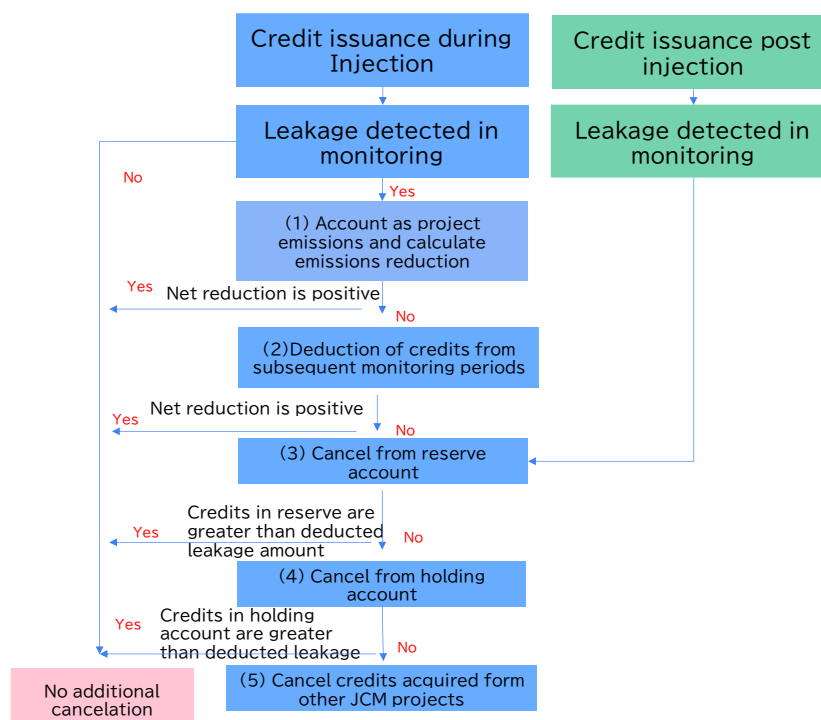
Credit issuance during Injection

Credit issuance post injection

Leakage detected in monitoring

Leakage detected in monitoring

No

Yes

(1) Account as project emissions and calculate emissions reduction

Yes

Net reduction is positive

No

(2)Deduction of credits from subsequent monitoring periods

Yes

Net reduction is positive

No

(3) Cancel from reserve account

Credits in reserve are greater than deducted leakage amount

Yes

No

(4) Cancel from holding account

Yes

Credits in holding account are greater than deducted leakage

No

No additional cancelation

(5) Cancel credits acquired form other JCM projects